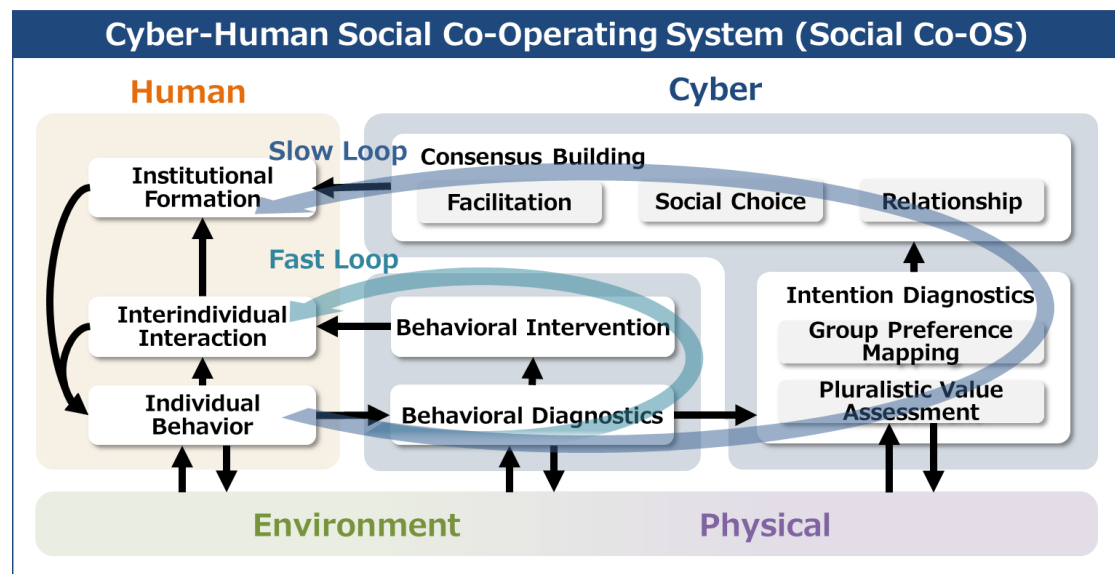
Cyber-Human Social Co-Operating System (Social Co-OS)

Human

Cyber

Slow Loop

Consensus Building

Institutional Formation

Facilitation

Social Choice

Relationship

Fast Loop

Intention Diagnostics

Interindividual Interaction

Behavioral Intervention

Group Preference Mapping

Individual Behavior

Behavioral Diagnostics

Pluralistic Value Assessment

Environment

Physical